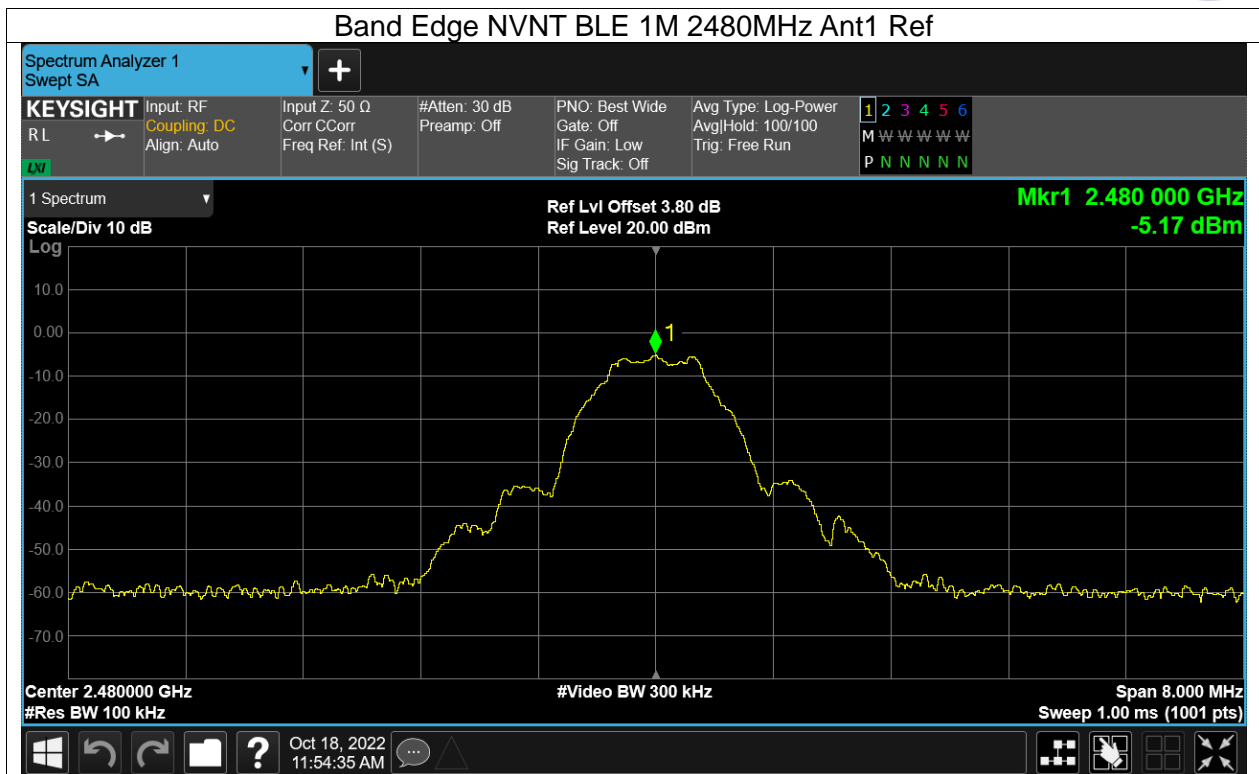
Band Edge NVNT BLE 1M 2480MHz Ant1 Ref

Spectrum Analyzer 1
Swept SA

KEYSIGHT
RL
LXI

Input: RF
Coupling: DC
Align: Auto

Input Z: 50 Ω
Corr CCorr
Freq Ref: Int (S)

#Atten: 30 dB
Preamp: Off

PNO: Best Wide
Gate: Off
IF Gain: Low
Sig Track: Off

Avg Type: Log-Power
Avg|Hold: 100/100
Trig: Free Run

1 2 3 4 5 6
M W W W W W
P N N N N N

1 Spectrum
Scale/Div 10 dB
Log

Ref Lvl Offset 3.80 dB
Ref Level 20.00 dBm

Mkr1 2.480 000 GHz
-5.17 dBm

10.0
0.00
-10.0
-20.0
-30.0
-40.0
-50.0
-60.0
-70.0

1

Center 2.480000 GHz
#Res BW 100 kHz

#Video BW 300 kHz

Span 8.000 MHz
Sweep 1.00 ms (1001 pts)

Oct 18, 2022
11:54:35 AM